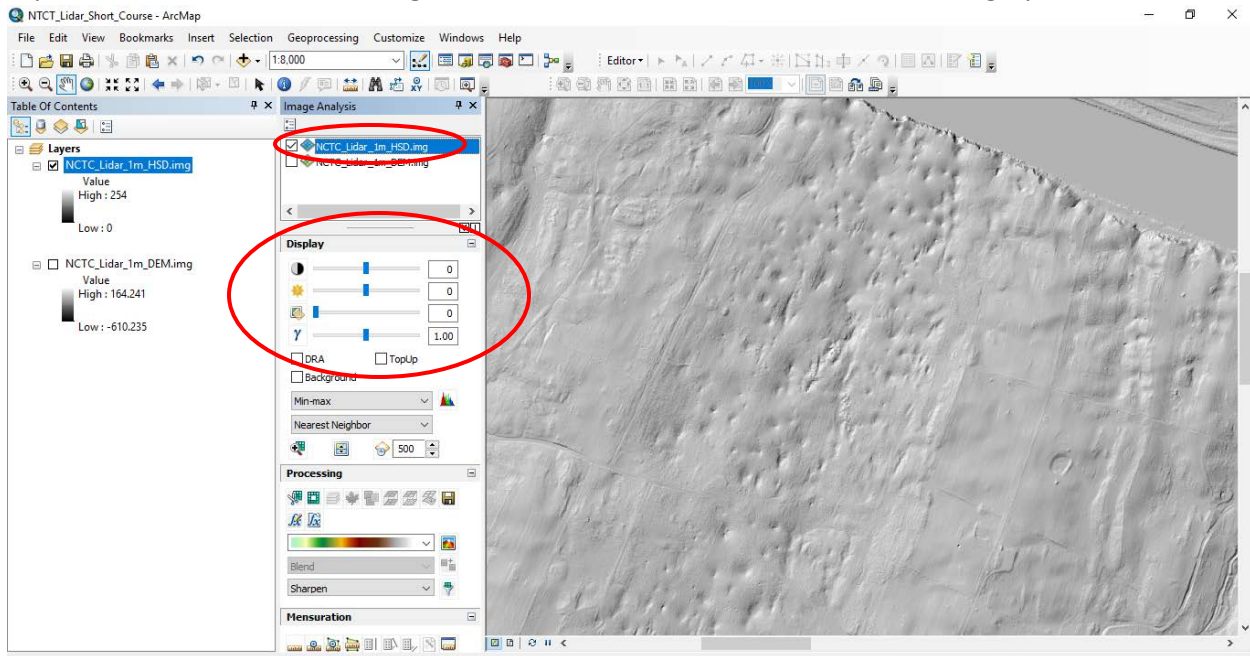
NTCT_Lidar_Short_Course - ArcMap

File Edit View Bookmarks Insert Selection Geoprocessing Customize Windows Help

1:8,000

Editor

Table Of Contents

Layers

NCTC_Lidar_1m_HSD.img

Value

High : 254

Low : 0

NCTC_Lidar_1m_DEM.img

Value

High : 164.241

Low : -610.235

Image Analysis

NCTC_Lidar_1m_HSD.img

NCTC_Lidar_1m_DEM.img

Display

0

0

0

1.00

DRA

TopUp

Background

Min-max

Nearest Neighbor

500

Processing

Blend

Sharpen

Mensuration